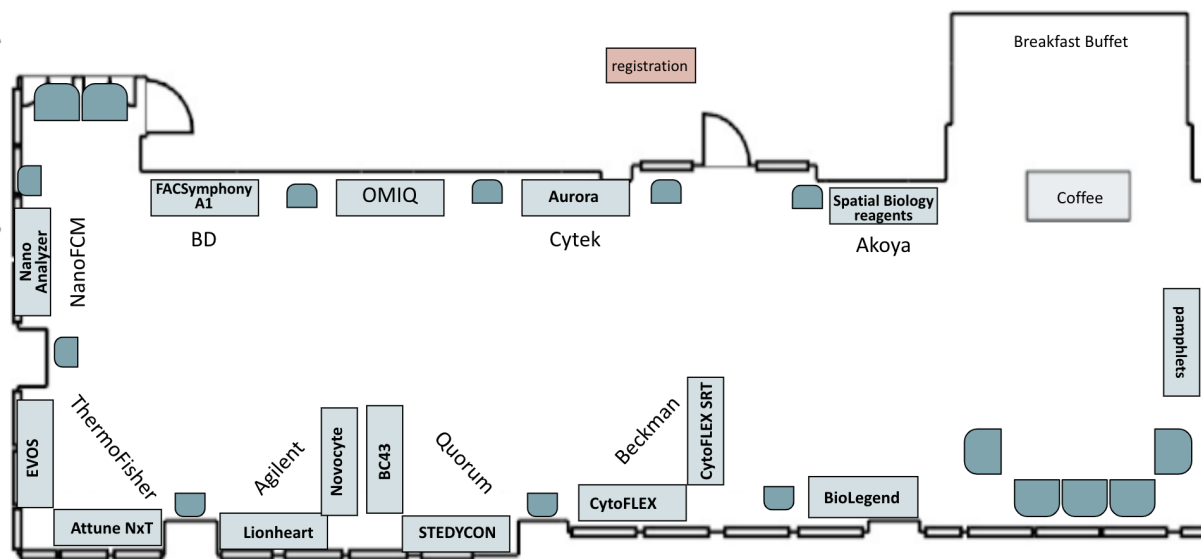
registration

Breakfast Buffet

FACSymphony A1

OMIQ

Aurora

Spatial Biology reagents

Coffee

BD

Cytek

Akoya

Nano Analyzer

NanoFCM

pamphlets

EVOS

ThermoFisher

Attune NxT

Agilent

Lionheart

Novocyte

BC43

Quorum

STEDYCON

Beckman

CytoFLEX SRT

CytoFLEX

BioLegend